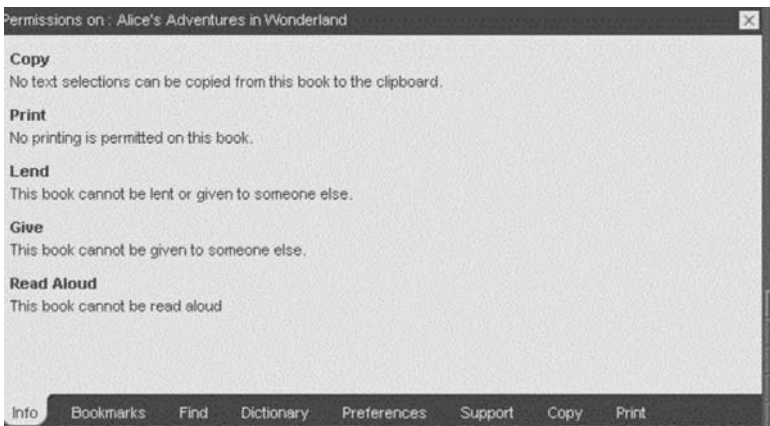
Permissions on : Alice's Adventures in Wonderland

Copy
No text selections can be copied from this book to the clipboard.

Print
No printing is permitted on this book.

Lend
This book cannot be lent or given to someone else.

Give
This book cannot be given to someone else.

Read Aloud
This book cannot be read aloud

Info Bookmarks Find Dictionary Preferences Support Copy Print